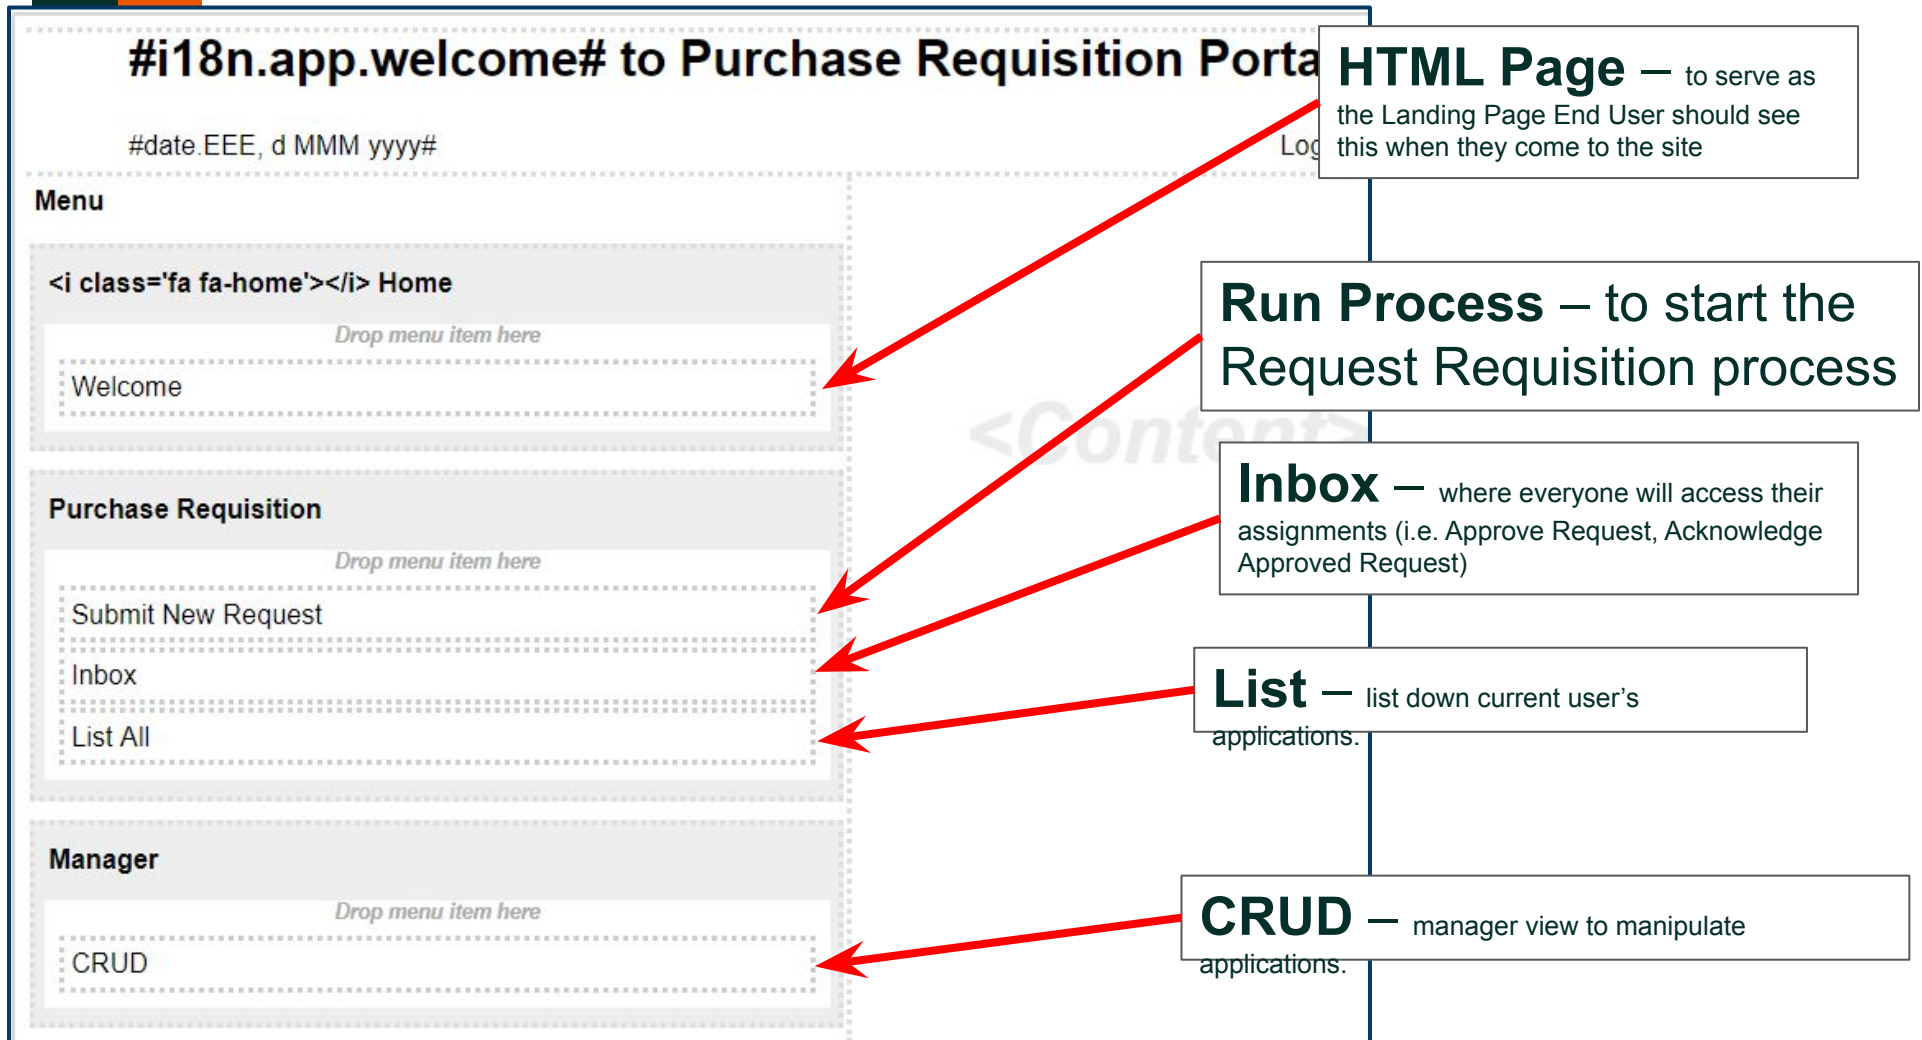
#i18n.app.welcome# to Purchase Requisition Porta

#date.EEE, d MMM yyyy#

Log

Menu

<i class='fa fa-home'></i> Home

Drop menu item here

Welcome

Purchase Requisition

Drop menu item here

Submit New Request

Inbox

List All

Manager

Drop menu item here

CRUD

<Content>

HTML Page – to serve as the Landing Page End User should see this when they come to the site

Run Process – to start the Request Requisition process

Inbox – where everyone will access their assignments (i.e. Approve Request, Acknowledge Approved Request)

List – list down current user's applications.

CRUD – manager view to manipulate applications.